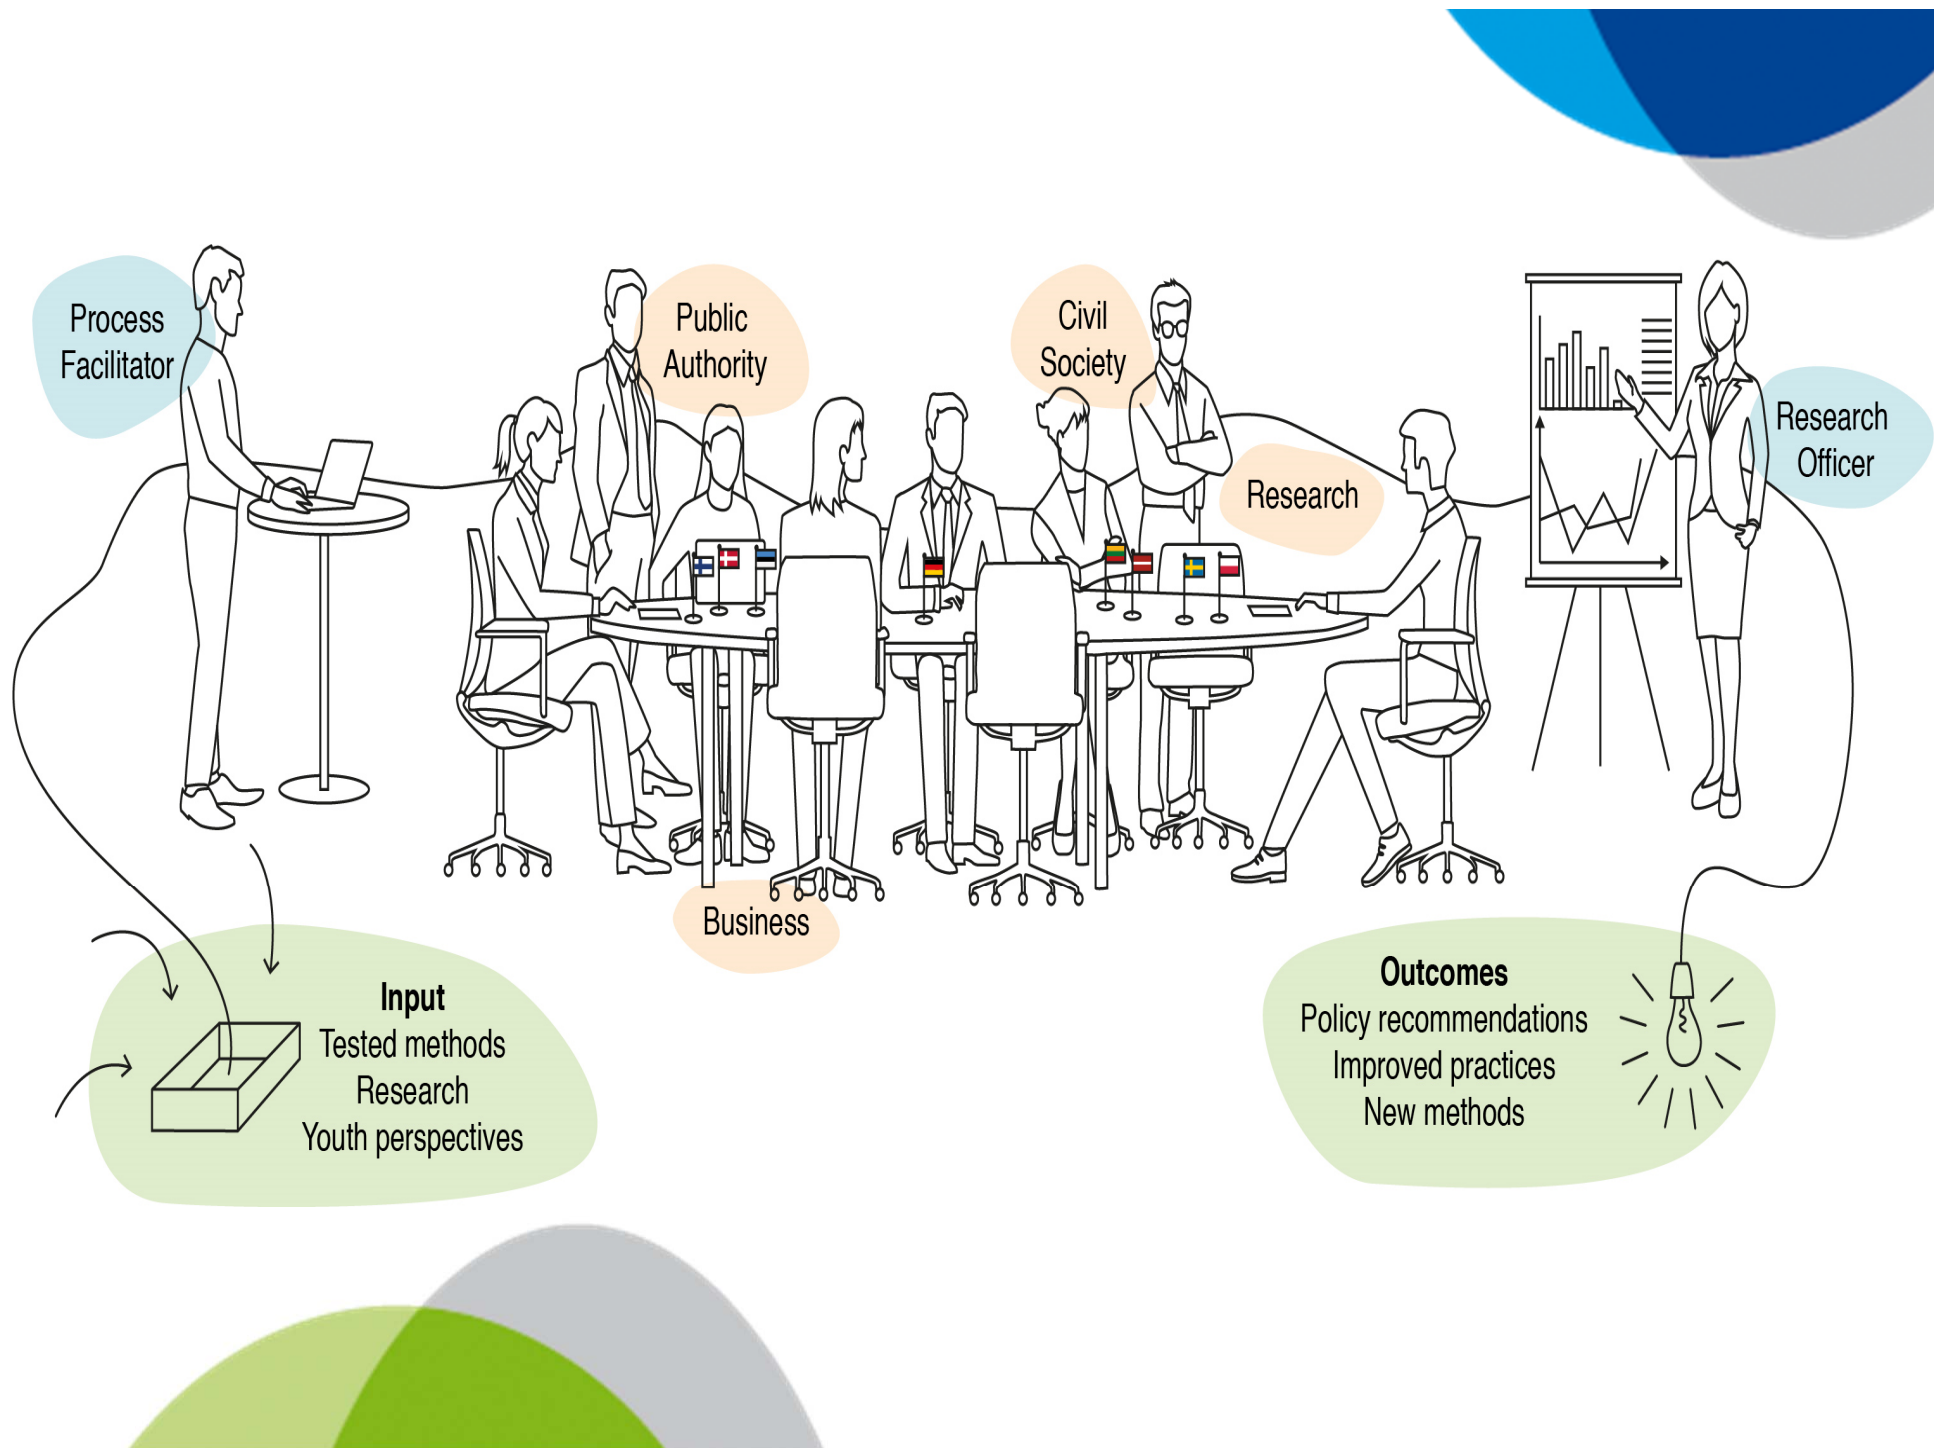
Process Facilitator

Public Authority

Civil Society

Research Officer

Research

Business

**Input**
Tested methods
Research
Youth perspectives

**Outcomes**
Policy recommendations
Improved practices
New methods